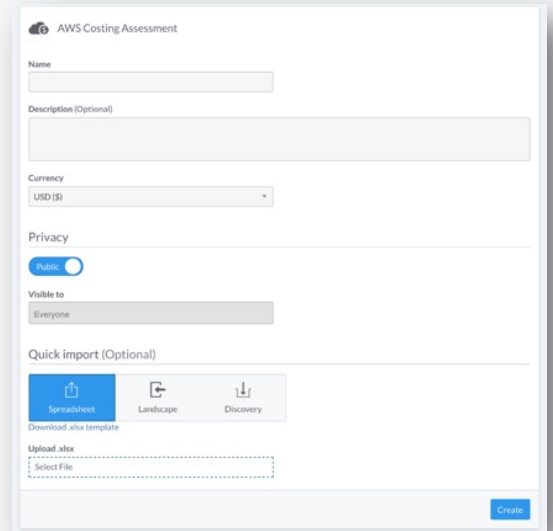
AWS Costing Assessment

Name

Description (Optional)

Currency

USD ($)

Privacy

Public

Visible to

Everyone

Quick import (Optional)

Spreadsheet

Landscape

Discovery

Download .xlsx template

Upload .xlsx

Select File

Create